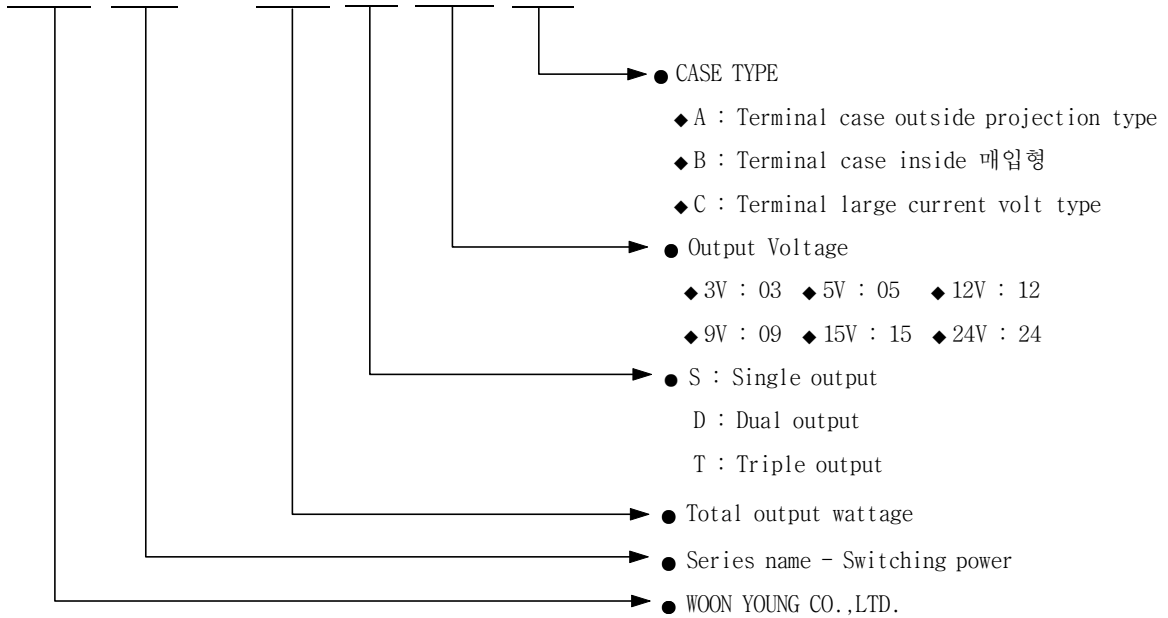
● CASE TYPE

◆ A : Terminal case outside projection type

◆ B : Terminal case inside 매입형

◆ C : Terminal large current volt type

● Output Voltage

◆ 3V : 03 ◆ 5V : 05 ◆ 12V : 12

◆ 9V : 09 ◆ 15V : 15 ◆ 24V : 24

● S : Single output

D : Dual output

T : Triple output

● Total output wattage

● Series name - Switching power

● WOON YOUNG CO.,LTD.